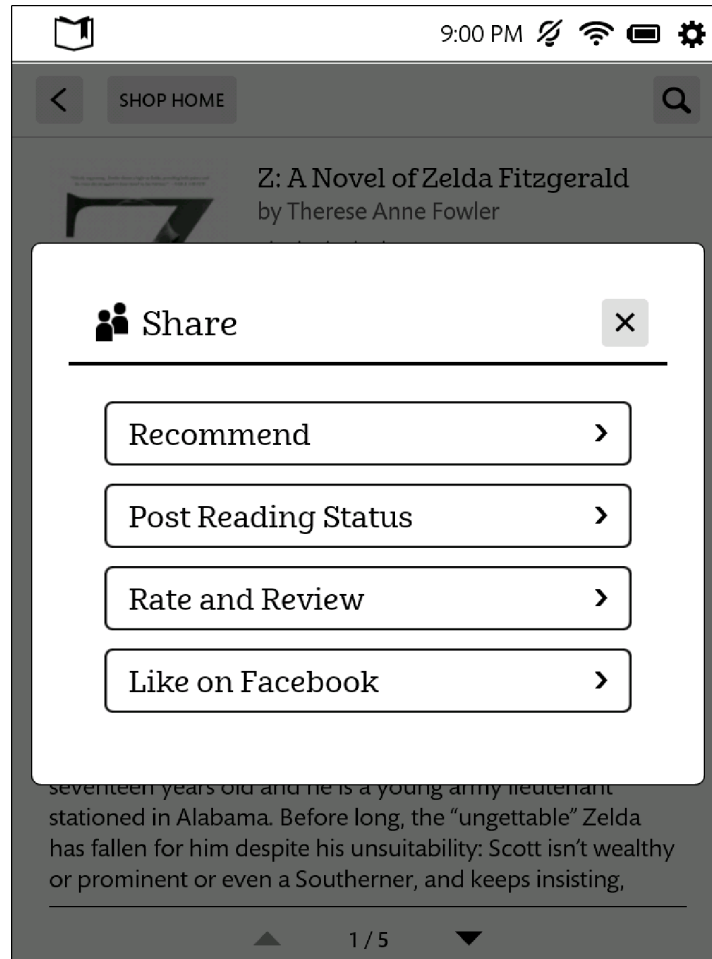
9:00 PM

SHOP HOME

Z: A Novel of Zelda Fitzgerald
by Therese Anne Fowler

Share

×

Recommend

Post Reading Status

Rate and Review

Like on Facebook

seventeen years old and he is a young army lieutenant stationed in Alabama. Before long, the "ungettable" Zelda has fallen for him despite his unsuitability: Scott isn't wealthy or prominent or even a Southerner, and keeps insisting,

1 / 5